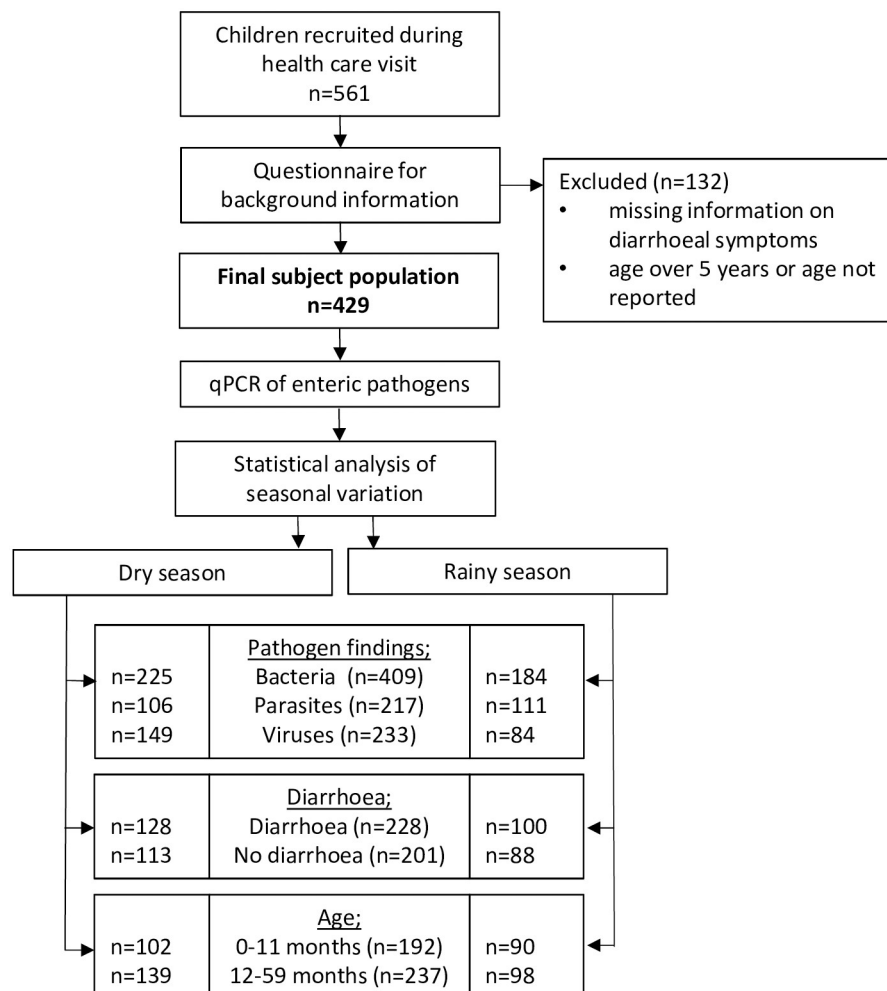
Children recruited during health care visit
n=561

Questionnaire for background information

Excluded (n=132)
• missing information on diarrhoeal symptoms
• age over 5 years or age not reported

**Final subject population**
**n=429**

qPCR of enteric pathogens

Statistical analysis of seasonal variation

Dry season

Rainy season

| n=225<br>n=106<br>n=149 | Pathogen findings;<br>Bacteria (n=409)<br>Parasites (n=217)<br>Viruses (n=233) | n=184<br>n=111<br>n=84 |
|---|---|---|
| n=128<br>n=113 | Diarrhoea;<br>Diarrhoea (n=228)<br>No diarrhoea (n=201) | n=100<br>n=88 |
| n=102<br>n=139 | Age;<br>0-11 months (n=192)<br>12-59 months (n=237) | n=90<br>n=98 |